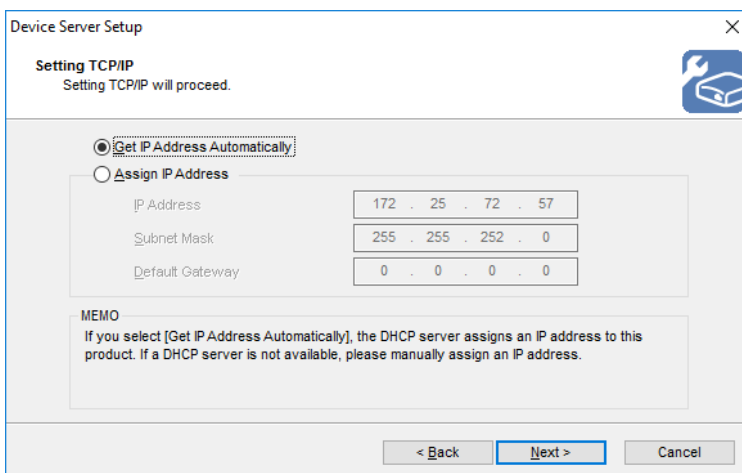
Device Server Setup

Setting TCP/IP
Setting TCP/IP will proceed.

Get IP Address Automatically
Assign IP Address

| IP Address | 172 . 25 . 72 . 57 |
|---|---|
| Subnet Mask | 255 . 255 . 252 . 0 |
| Default Gateway | 0 . 0 . 0 . 0 |

MEMO
If you select [Get IP Address Automatically], the DHCP server assigns an IP address to this product. If a DHCP server is not available, please manually assign an IP address.

< Back
Next >
Cancel